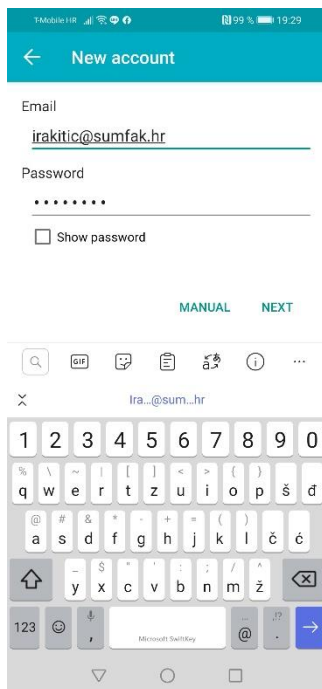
T-Mobile HR 99 % 19:29

New account

Email

irakitic@sumfak.hr

Password

••••••••

Show password

MANUAL NEXT

GIF

Ira...@sum...hr

1 2 3 4 5 6 7 8 9 0

q w e r t z u i o p š đ

a s d f g h j k l č ć

y x c v b n m ž

123 , Microsoft SwiftKey @ .